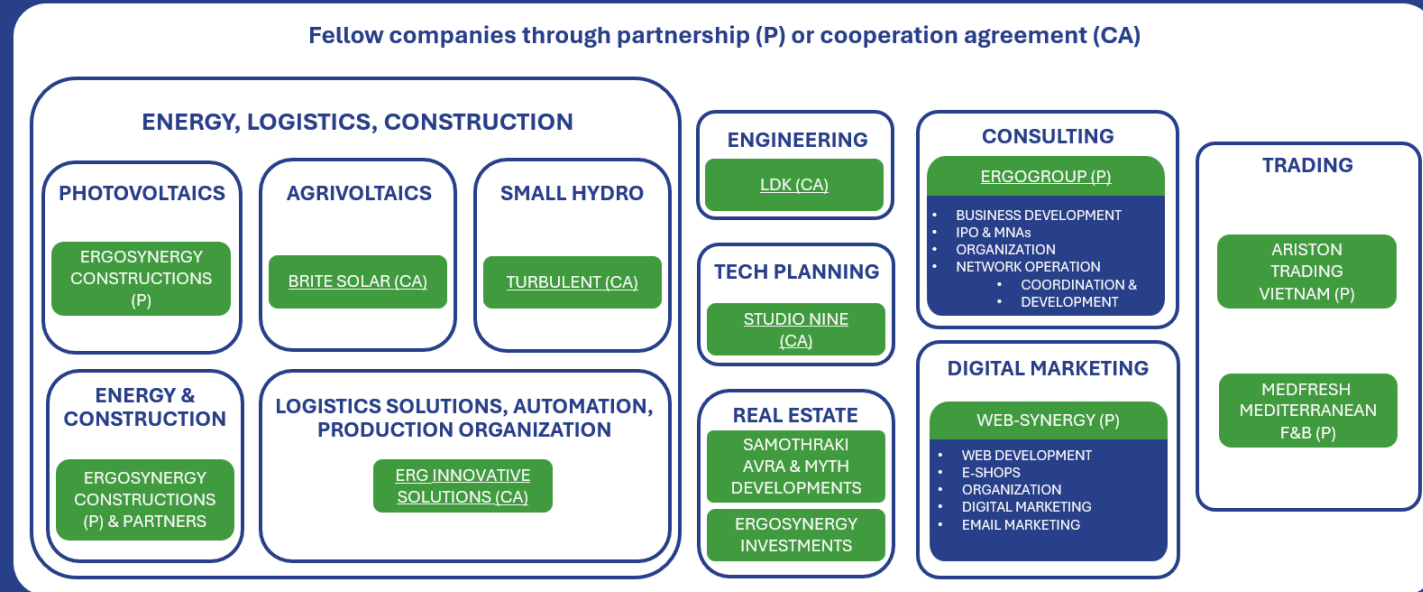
Fellow companies through partnership (P) or cooperation agreement (CA)

ENERGY, LOGISTICS, CONSTRUCTION

PHOTOVOLTAICS

ERGOSYNERGY CONSTRUCTIONS (P)

AGRIVOLTAICS

BRITE SOLAR (CA)

SMALL HYDRO

TURBULENT (CA)

ENERGY & CONSTRUCTION

ERGOSYNERGY CONSTRUCTIONS (P) & PARTNERS

LOGISTICS SOLUTIONS, AUTOMATION, PRODUCTION ORGANIZATION

ERG INNOVATIVE SOLUTIONS (CA)

ENGINEERING

LDK (CA)

TECH PLANNING

STUDIO NINE (CA)

REAL ESTATE

SAMOTHRAKI AVRA & MYTH DEVELOPMENTS

ERGOSYNERGY INVESTMENTS

CONSULTING

ERGOGROUP (P)

• BUSINESS DEVELOPMENT
• IPO & MNAs
• ORGANIZATION
• NETWORK OPERATION
  • COORDINATION &
  • DEVELOPMENT

DIGITAL MARKETING

WEB-SYNERGY (P)

• WEB DEVELOPMENT
• E-SHOPS
• ORGANIZATION
• DIGITAL MARKETING
• EMAIL MARKETING

TRADING

ARISTON TRADING VIETNAM (P)

MEDFRESH MEDITERRANEAN F&B (P)